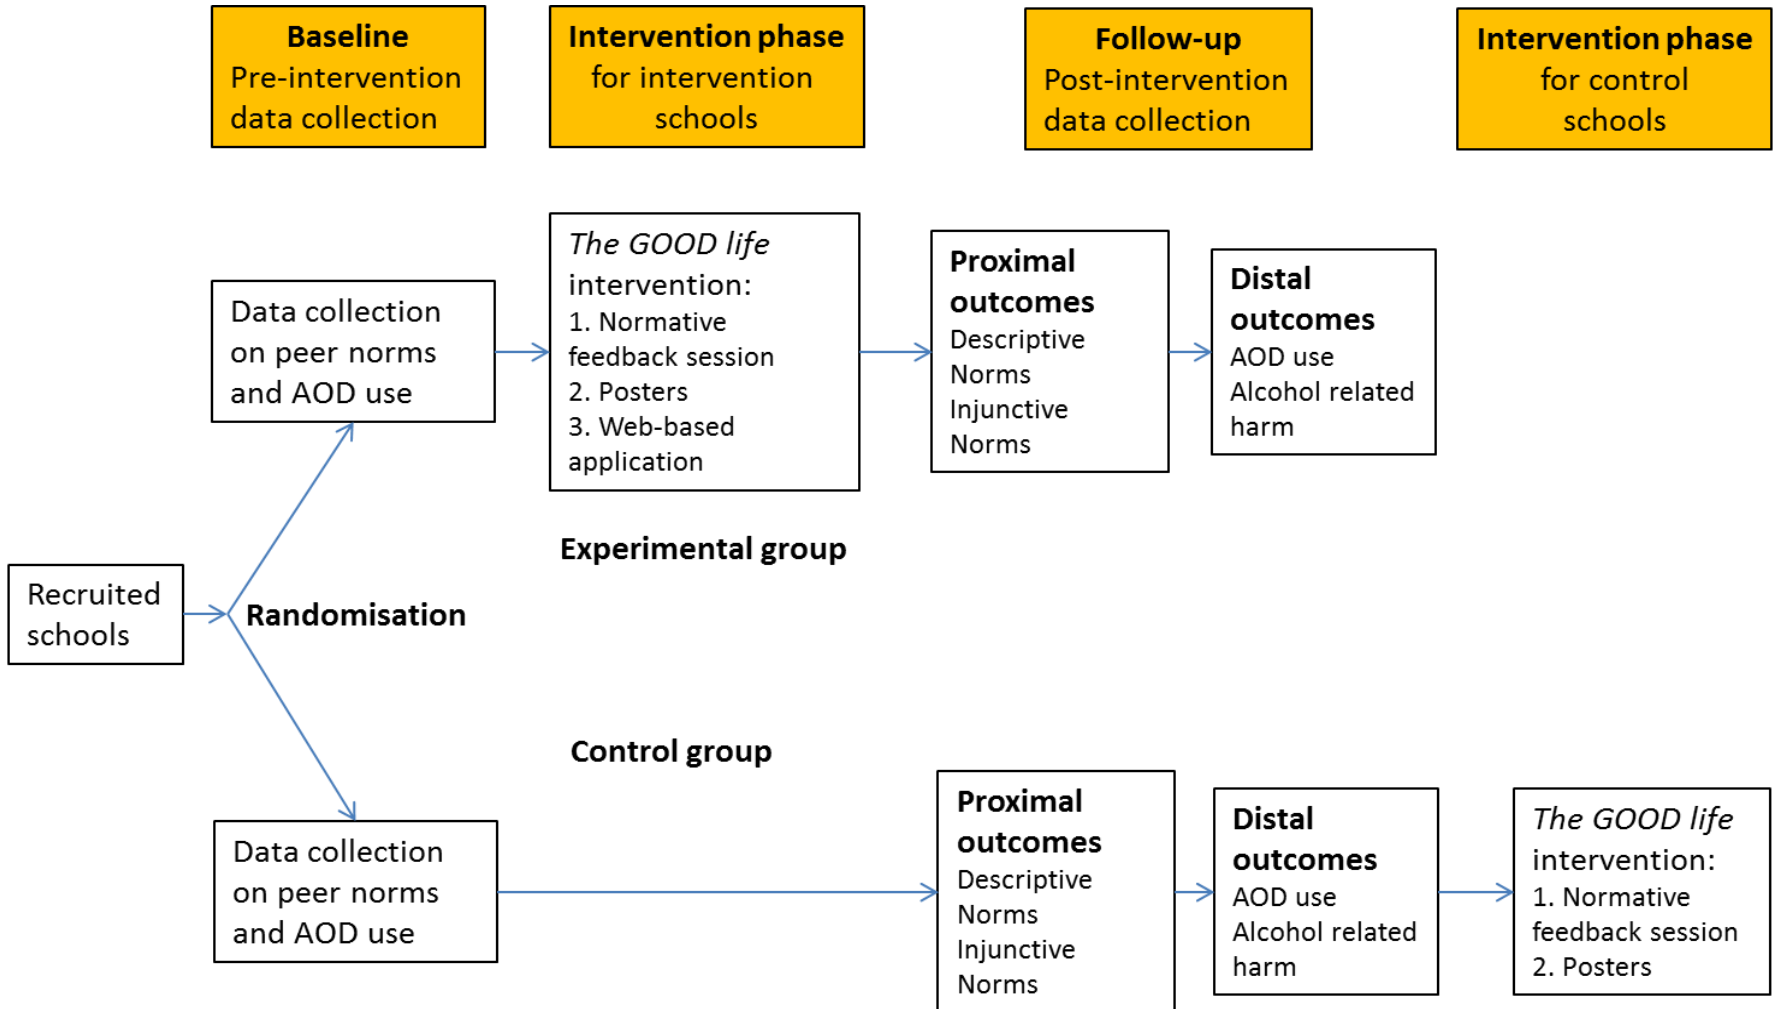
Baseline
Pre-intervention data collection

Intervention phase
for intervention schools

Follow-up
Post-intervention data collection

Intervention phase
for control schools

Data collection on peer norms and AOD use

The GOOD life intervention:
1. Normative feedback session
2. Posters
3. Web-based application

Proximal outcomes
Descriptive Norms
Injunctive Norms

Distal outcomes
AOD use
Alcohol related harm

Experimental group

Recruited schools

Randomisation

Control group

Data collection on peer norms and AOD use

Proximal outcomes
Descriptive Norms
Injunctive Norms

Distal outcomes
AOD use
Alcohol related harm

The GOOD life intervention:
1. Normative feedback session
2. Posters